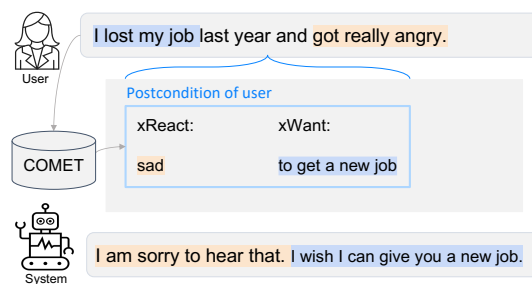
User

I lost my job last year and got really angry.

COMET

Postcondition of user

| xReact: | xWant: |
|---|---|
| sad | to get a new job |

System

I am sorry to hear that. I wish I can give you a new job.